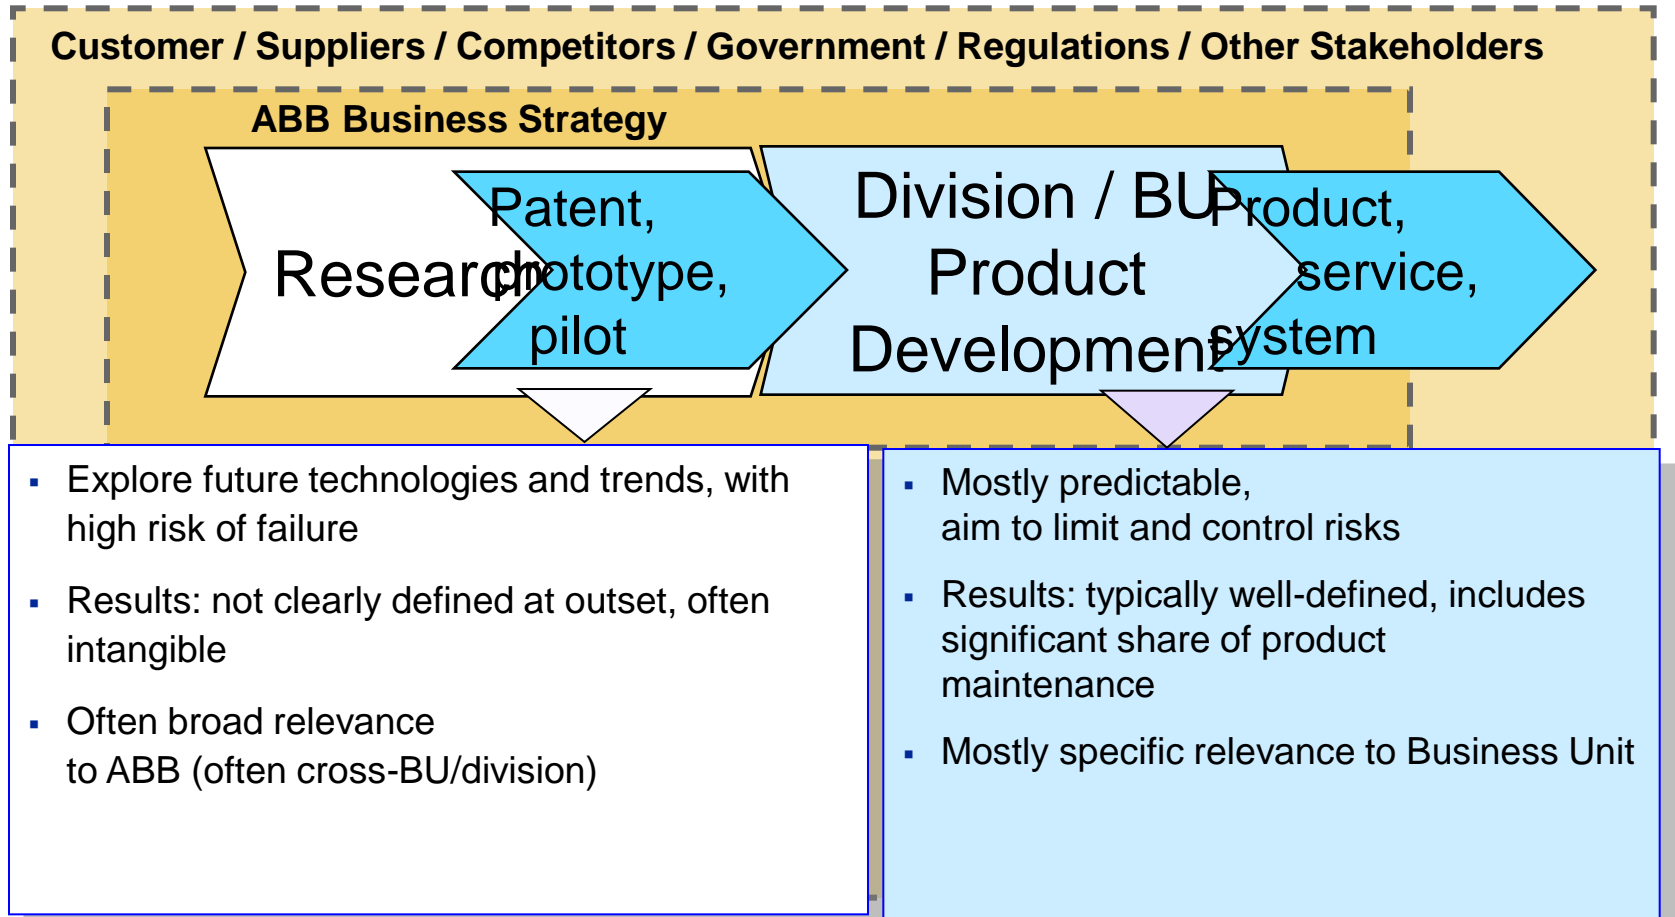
Customer / Suppliers / Competitors / Government / Regulations / Other Stakeholders

ABB Business Strategy

Research

Patent, prototype, pilot

Division / BU Product Development

Product, service, system

- Explore future technologies and trends, with high risk of failure
- Results: not clearly defined at outset, often intangible
- Often broad relevance to ABB (often cross-BU/division)

- Mostly predictable, aim to limit and control risks
- Results: typically well-defined, includes significant share of product maintenance
- Mostly specific relevance to Business Unit